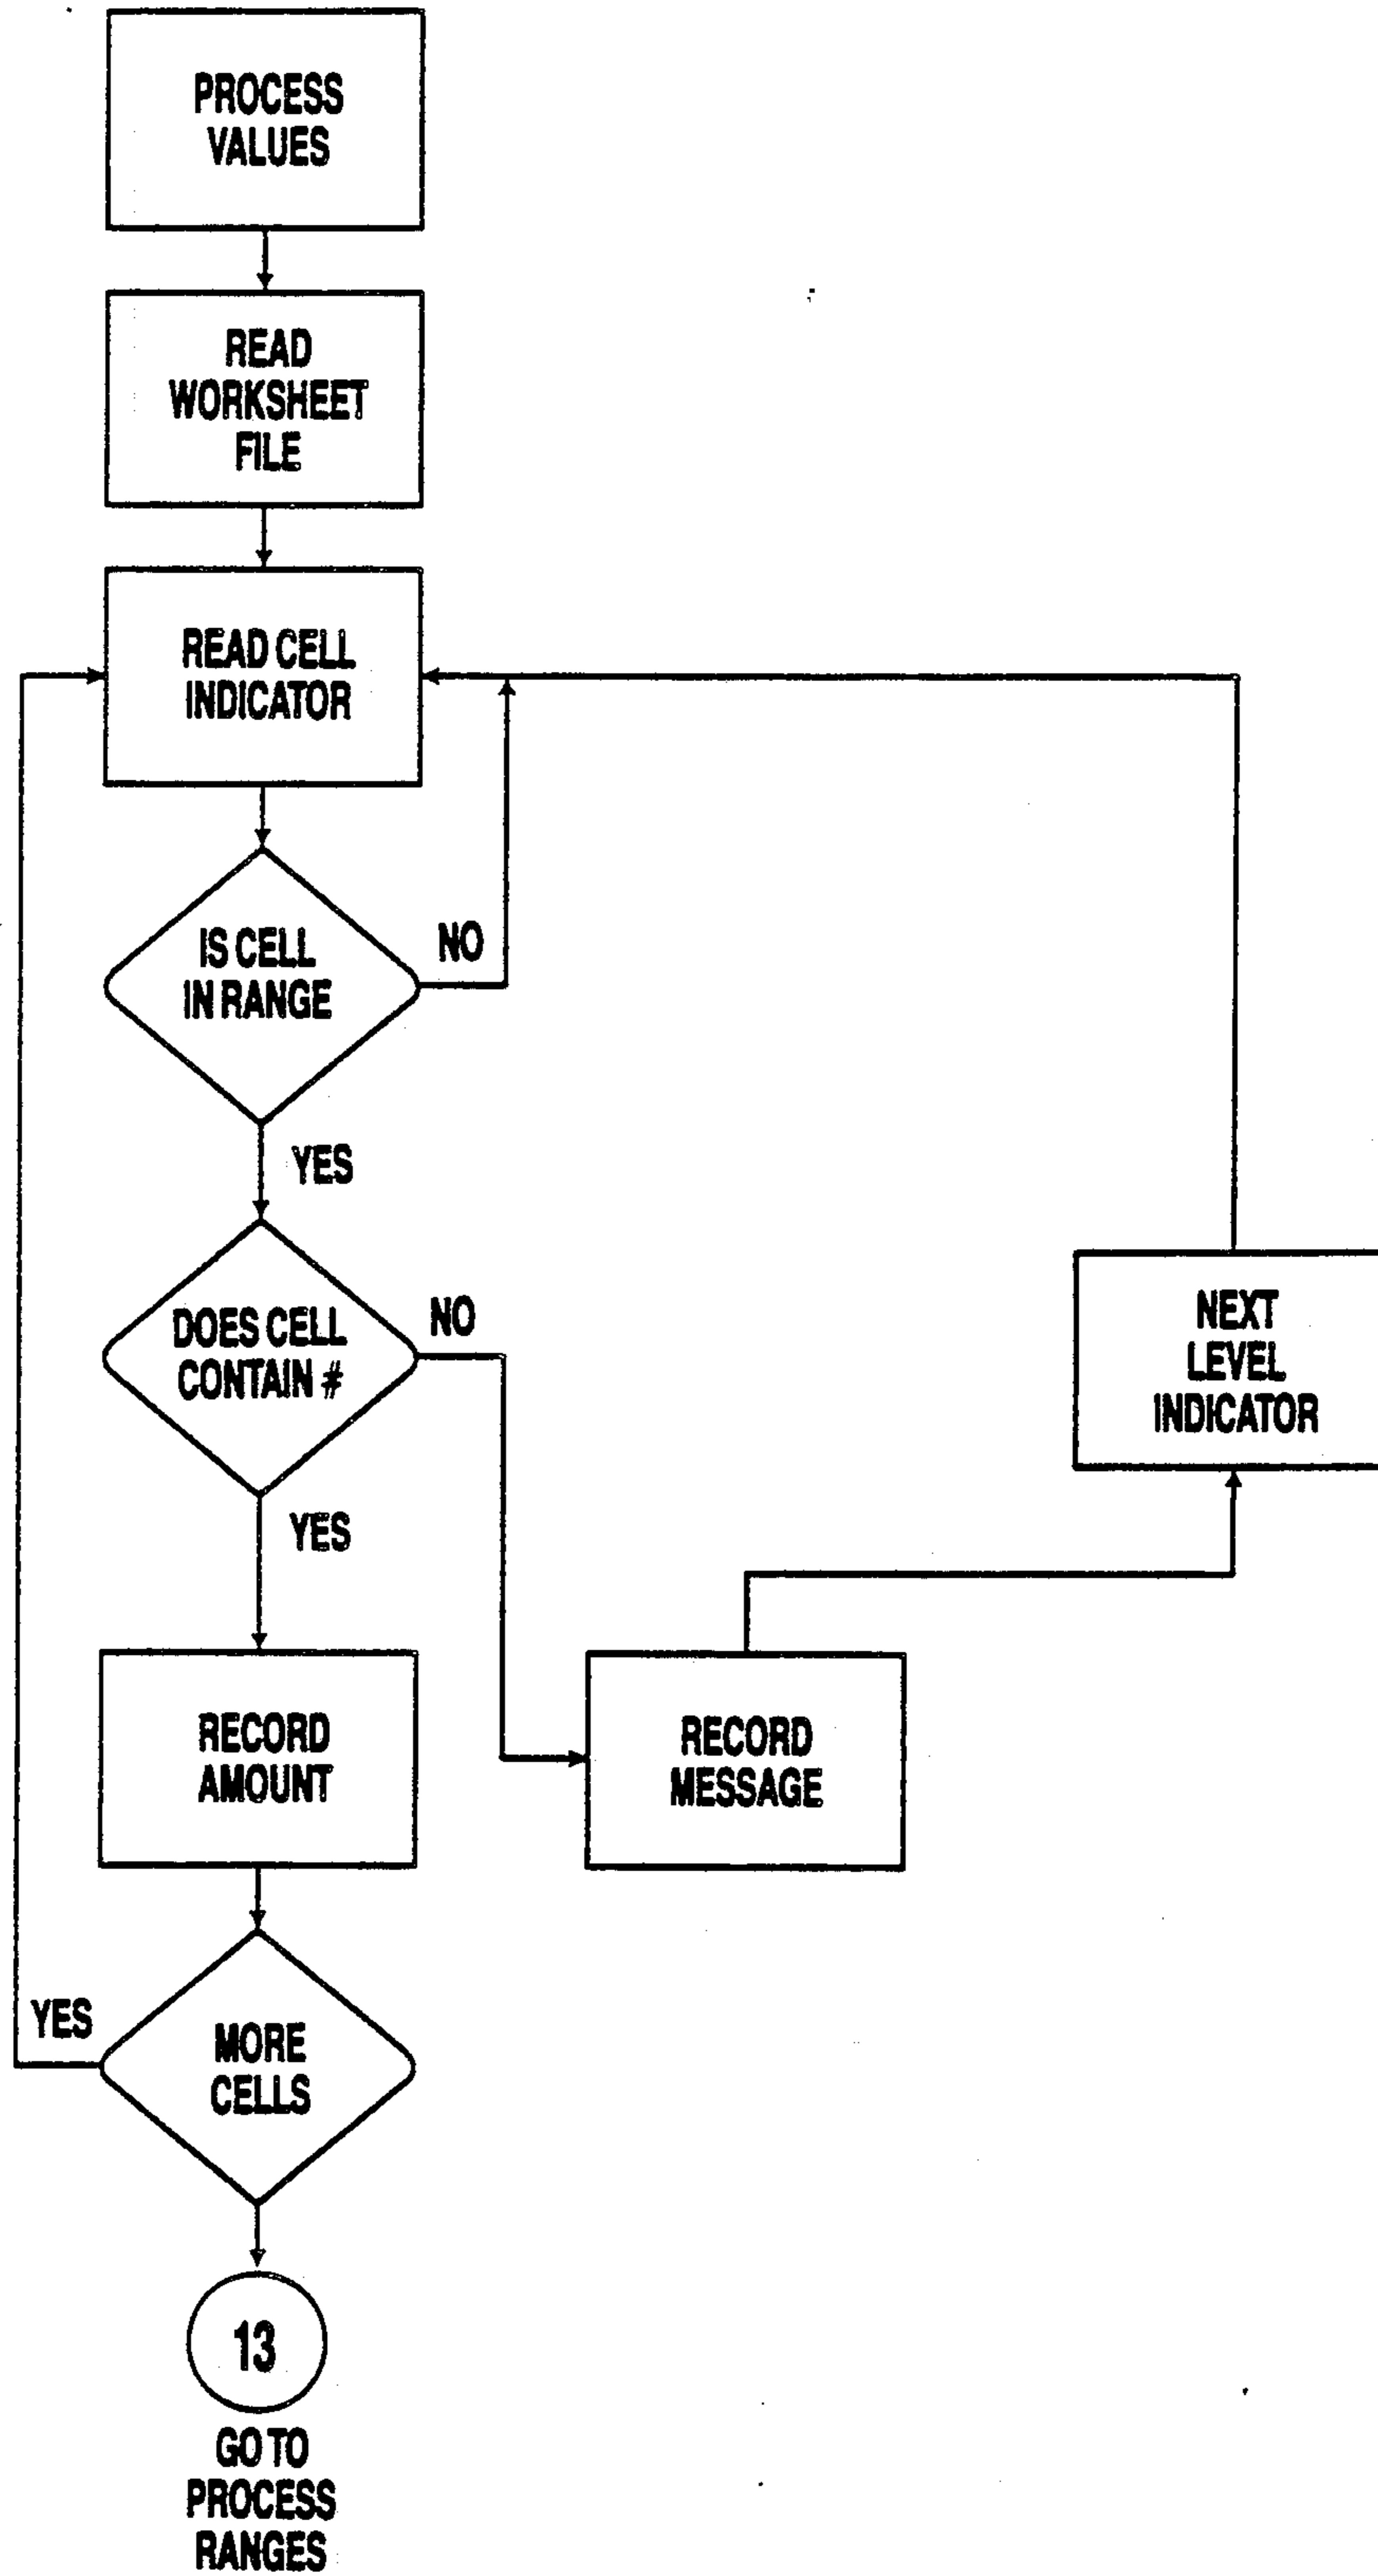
PROCESS VALUES

READ WORKSHEET FILE

READ CELL INDICATOR

IS CELL IN RANGE

NO

YES

DOES CELL CONTAIN #

NO

NEXT LEVEL INDICATOR

YES

RECORD AMOUNT

RECORD MESSAGE

YES

MORE CELLS

13

GO TO PROCESS RANGES